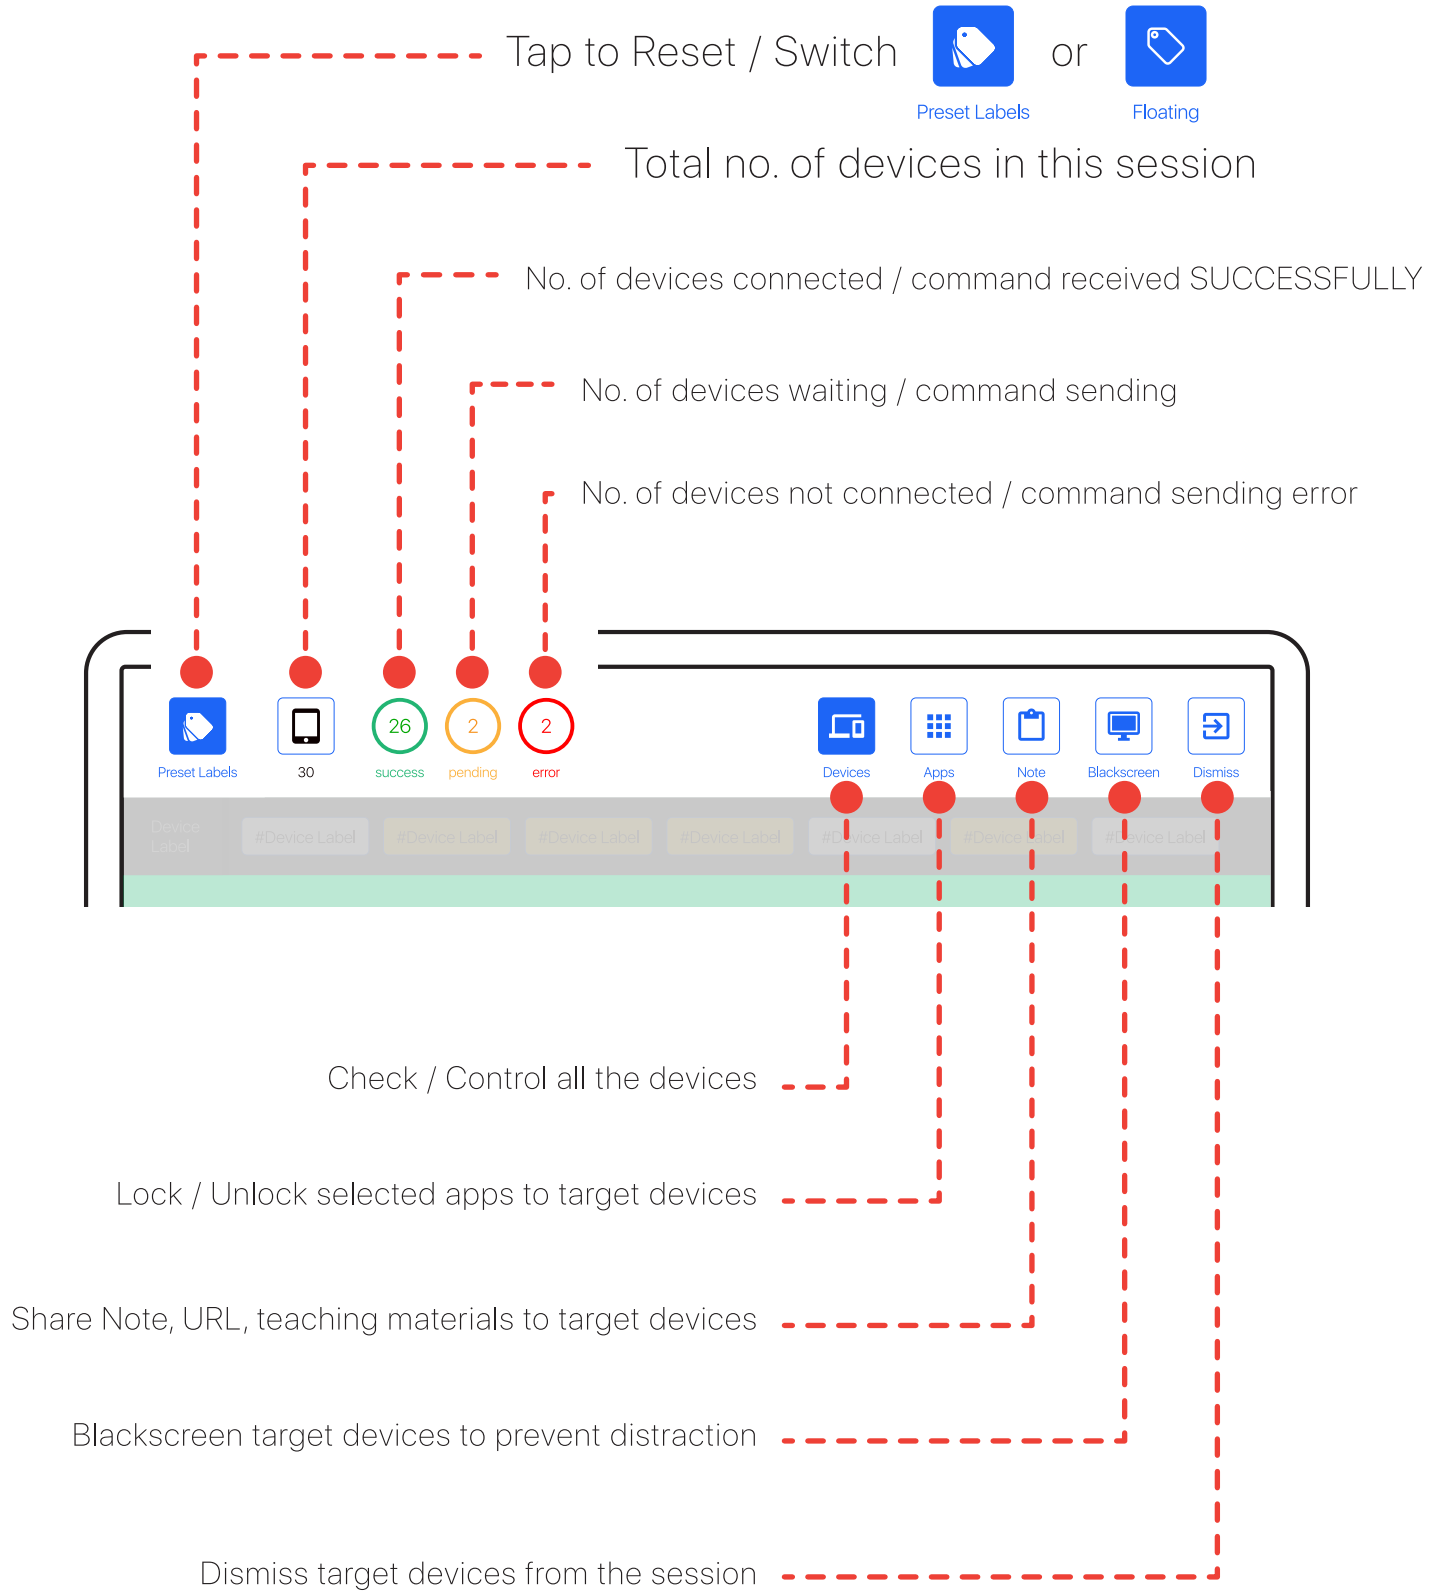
Tap to Reset / Switch Preset Labels or Floating

Total no. of devices in this session

No. of devices connected / command received SUCCESSFULLY

No. of devices waiting / command sending

No. of devices not connected / command sending error

Preset Labels
30
26 success
2 pending
2 error

Devices
Apps
Note
Blackscreen
Dismiss

Device Label
#Device Label
#Device Label
#Device Label
#Device Label
#Device Label
#Device Label
#Device Label

Check / Control all the devices

Lock / Unlock selected apps to target devices

Share Note, URL, teaching materials to target devices

Blackscreen target devices to prevent distraction

Dismiss target devices from the session